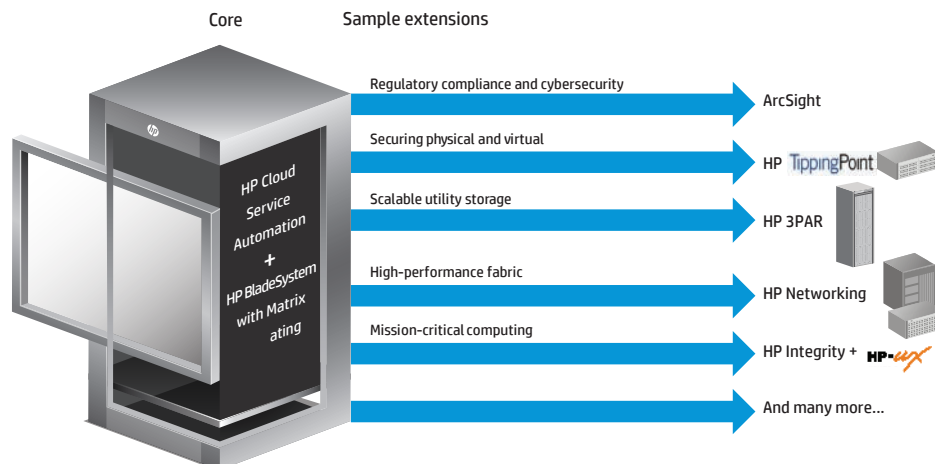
Core

Sample extensions

hp

HP Cloud Service Automation
+
HP BladeSystem with Matrix ating

Regulatory compliance and cybersecurity

ArcSight

Securing physical and virtual

HP TippingPoint

Scalable utility storage

HP 3PAR

High-performance fabric

HP Networking

Mission-critical computing

HP Integrity + HP-UX

And many more...